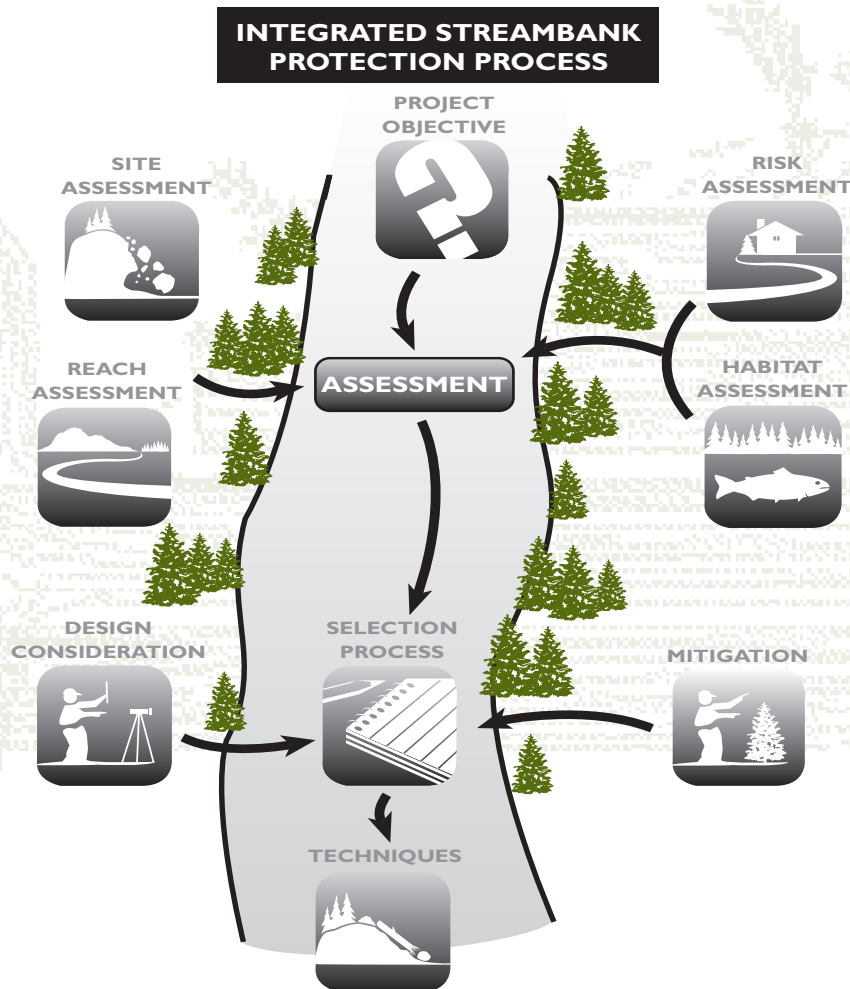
INTEGRATED STREAMBANK PROTECTION PROCESS

PROJECT OBJECTIVE

SITE ASSESSMENT

RISK ASSESSMENT

REACH ASSESSMENT

ASSESSMENT

HABITAT ASSESSMENT

DESIGN CONSIDERATION

SELECTION PROCESS

MITIGATION

TECHNIQUES